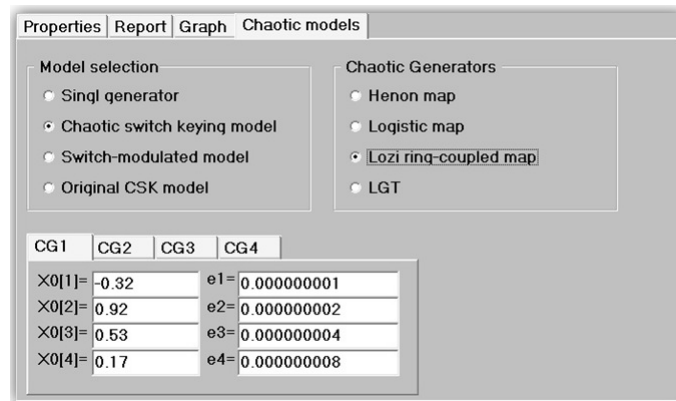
Properties | Report | Graph | Chaotic models

Model selection
Singl generator
Chaotic switch keying model
Switch-modulated model
Original CSK model

Chaotic Generators
Henon map
Logistic map
Lozi ring-coupled map
LGT

CG1 | CG2 | CG3 | CG4

| | | | |
|---|---|---|---|
| X0[1]= | -0.32 | e1= | 0.000000001 |
| X0[2]= | 0.92 | e2= | 0.000000002 |
| X0[3]= | 0.53 | e3= | 0.000000004 |
| X0[4]= | 0.17 | e4= | 0.000000008 |